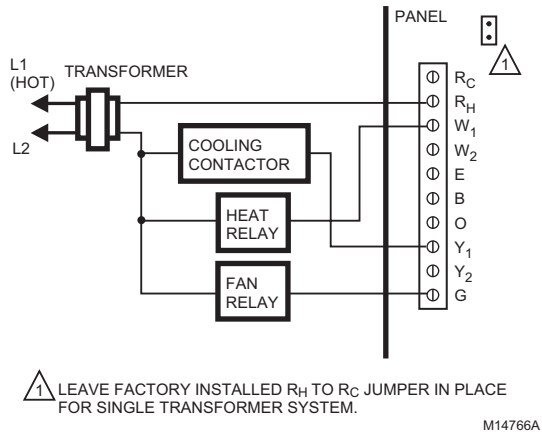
PANEL

1

L1 (HOT)

TRANSFORMER

L2

COOLING CONTACTOR

HEAT RELAY

FAN RELAY

$R_C$
$R_H$
$W_1$
$W_2$
E
B
O
$Y_1$
$Y_2$
G

1 LEAVE FACTORY INSTALLED $R_H$ TO $R_C$ JUMPER IN PLACE FOR SINGLE TRANSFORMER SYSTEM.

M14766A